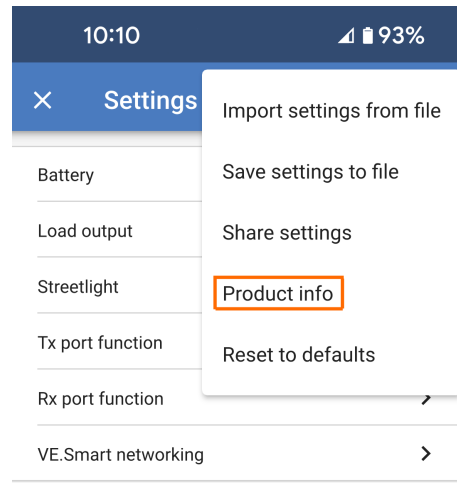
10:10 93%

✕ Settings

Battery
Load output
Streetlight
Tx port function
Rx port function
VE.Smart networking

Import settings from file
Save settings to file
Share settings
Product info
Reset to defaults